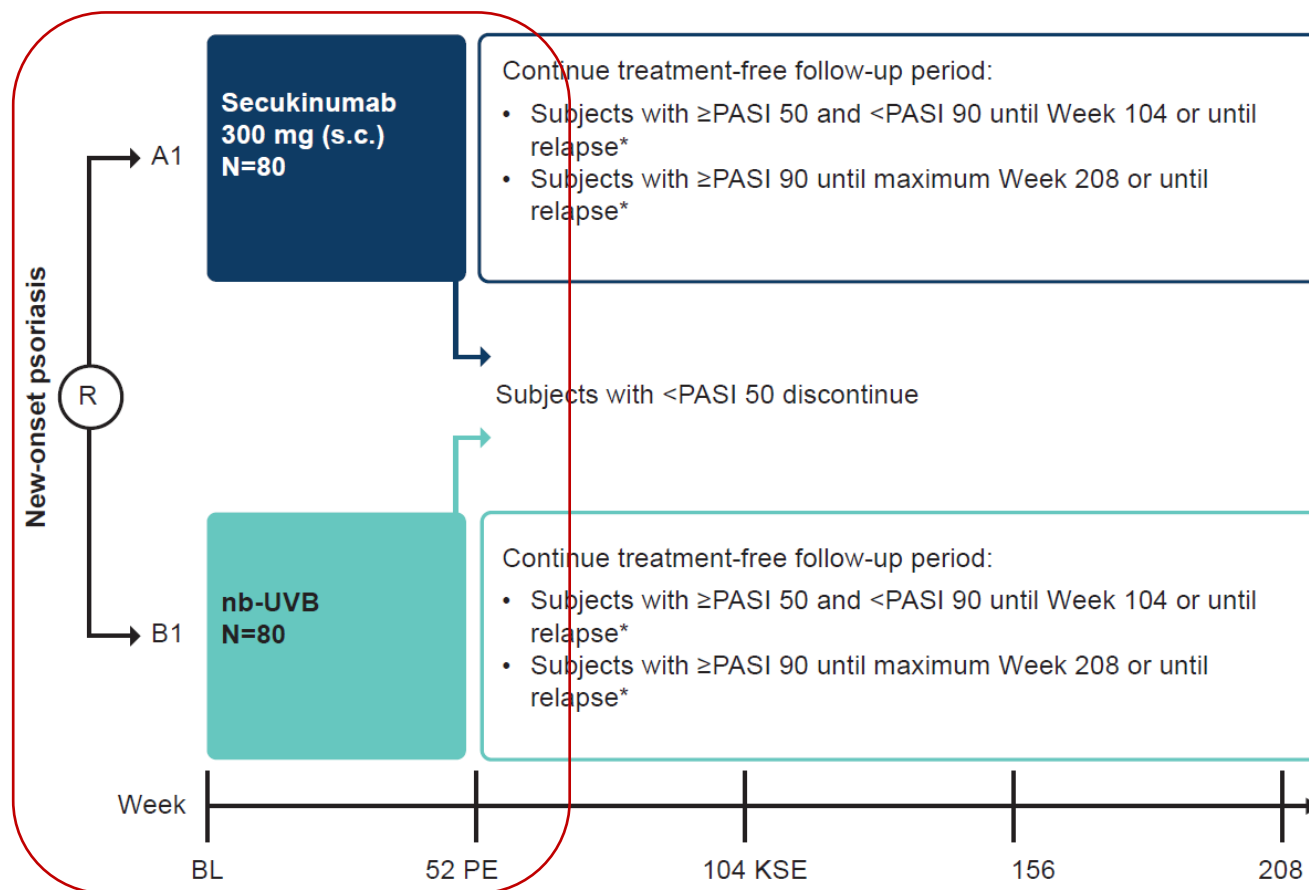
New-onset psoriasis

R

A1

Secukinumab 300 mg (s.c.) N=80

Continue treatment-free follow-up period:
• Subjects with ≥PASI 50 and <PASI 90 until Week 104 or until relapse*
• Subjects with ≥PASI 90 until maximum Week 208 or until relapse*

Subjects with <PASI 50 discontinue

B1

nb-UVB N=80

Continue treatment-free follow-up period:
• Subjects with ≥PASI 50 and <PASI 90 until Week 104 or until relapse*
• Subjects with ≥PASI 90 until maximum Week 208 or until relapse*

Week

BL

52 PE

104 KSE

156

208